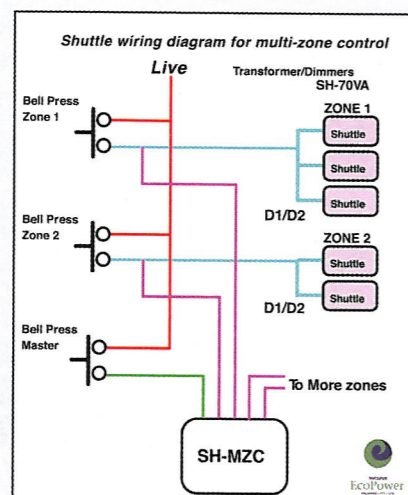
Shuttle wiring diagram for multi-zone control

Live

Transformer/Dimmers
SH-70VA

Bell Press
Zone 1

ZONE 1

Shuttle

Shuttle

Shuttle

D1/D2

Bell Press
Zone 2

ZONE 2

Shuttle

Shuttle

D1/D2

Bell Press
Master

To More zones

SH-MZC

EcoPower